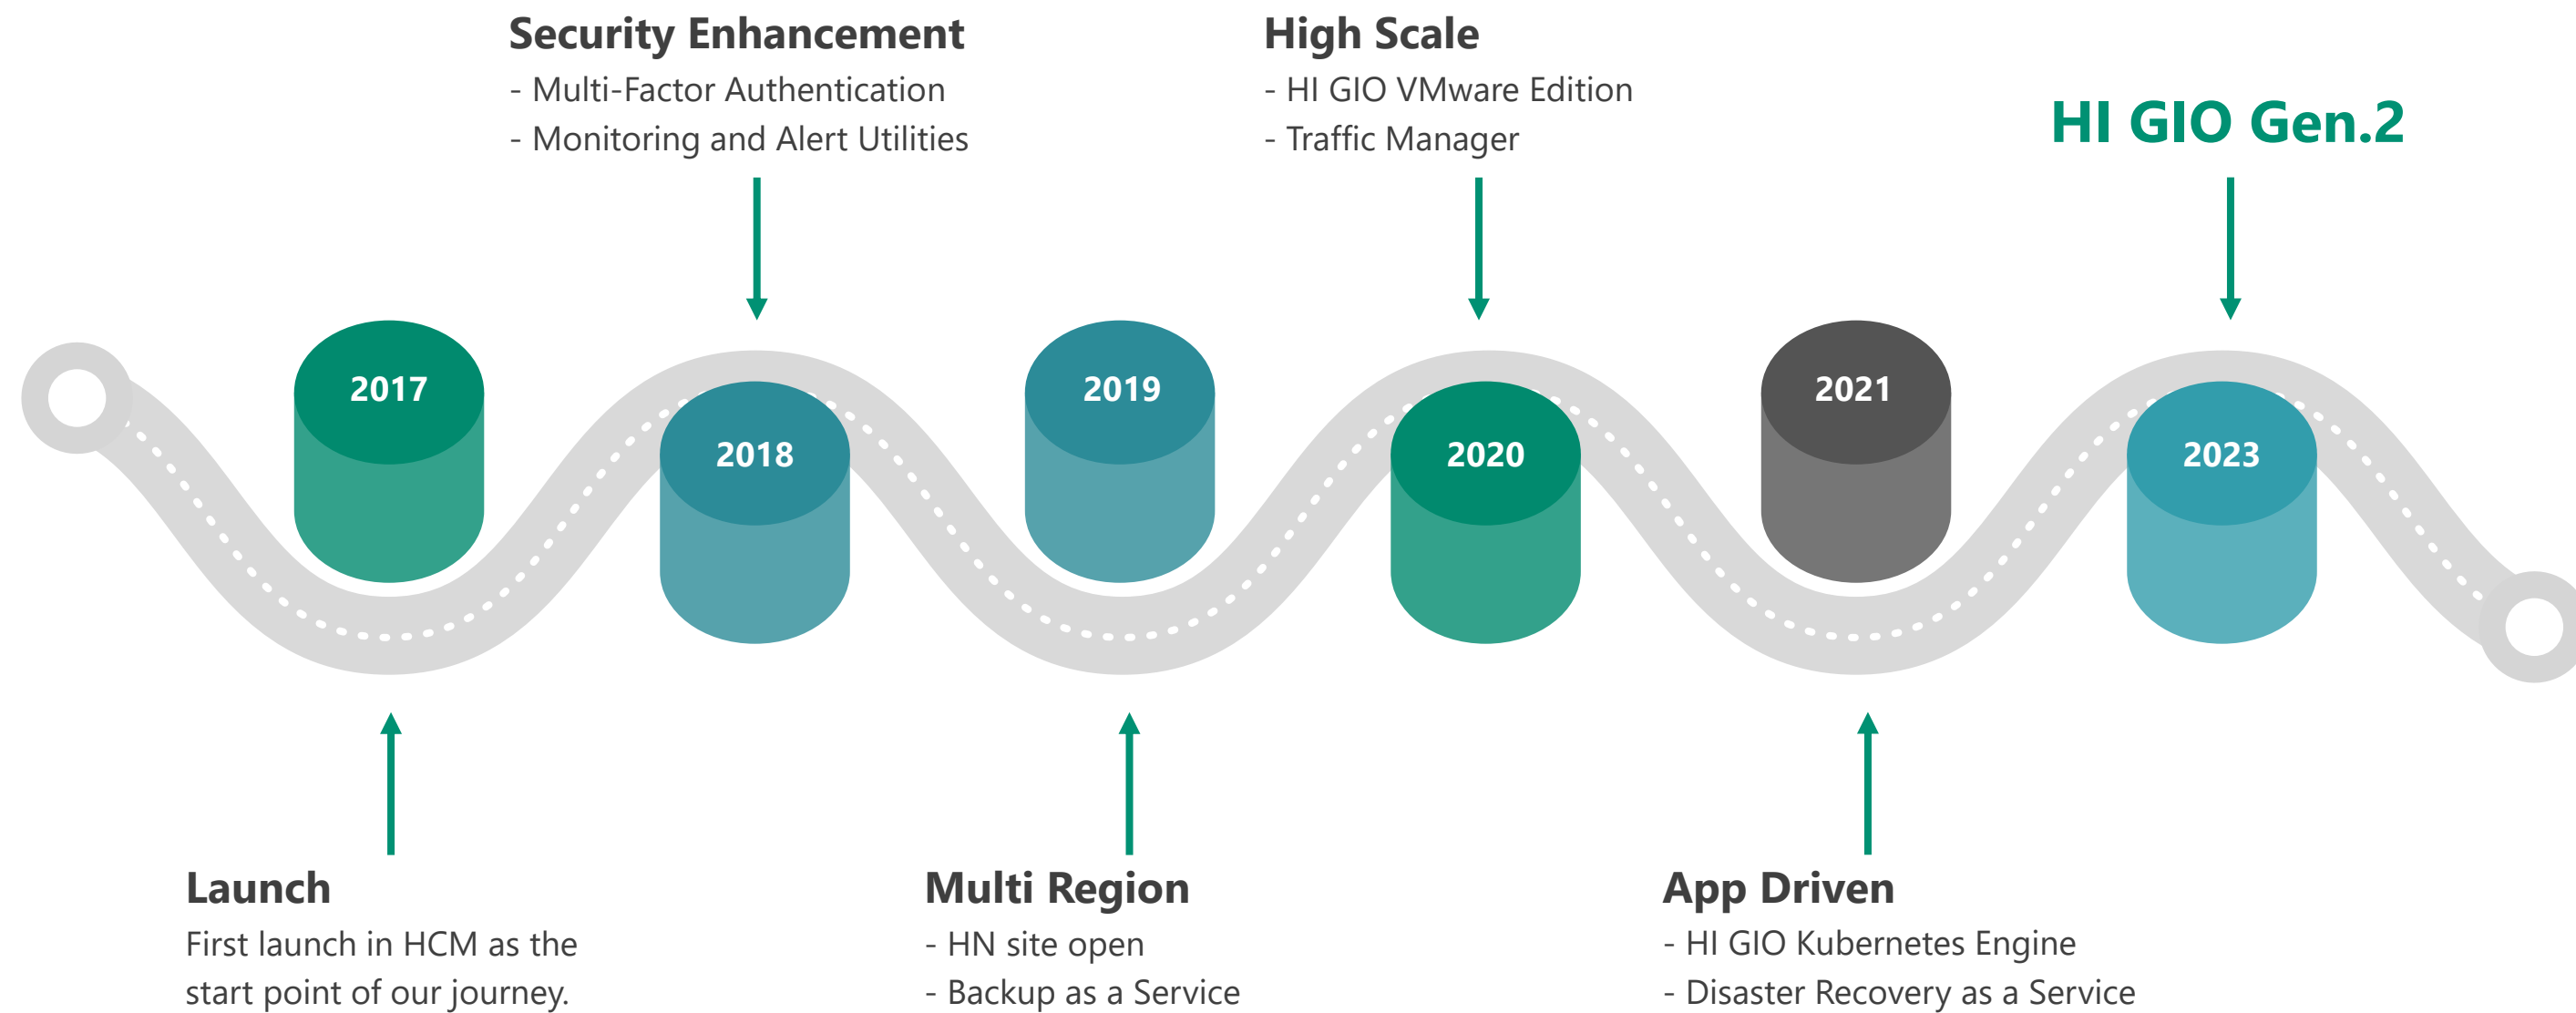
Security Enhancement
- Multi-Factor Authentication
- Monitoring and Alert Utilities

High Scale
- HI GIO VMware Edition
- Traffic Manager

HI GIO Gen.2

2017

2018

2019

2020

2021

2023

Launch
First launch in HCM as the start point of our journey.

Multi Region
- HN site open
- Backup as a Service

App Driven
- HI GIO Kubernetes Engine
- Disaster Recovery as a Service